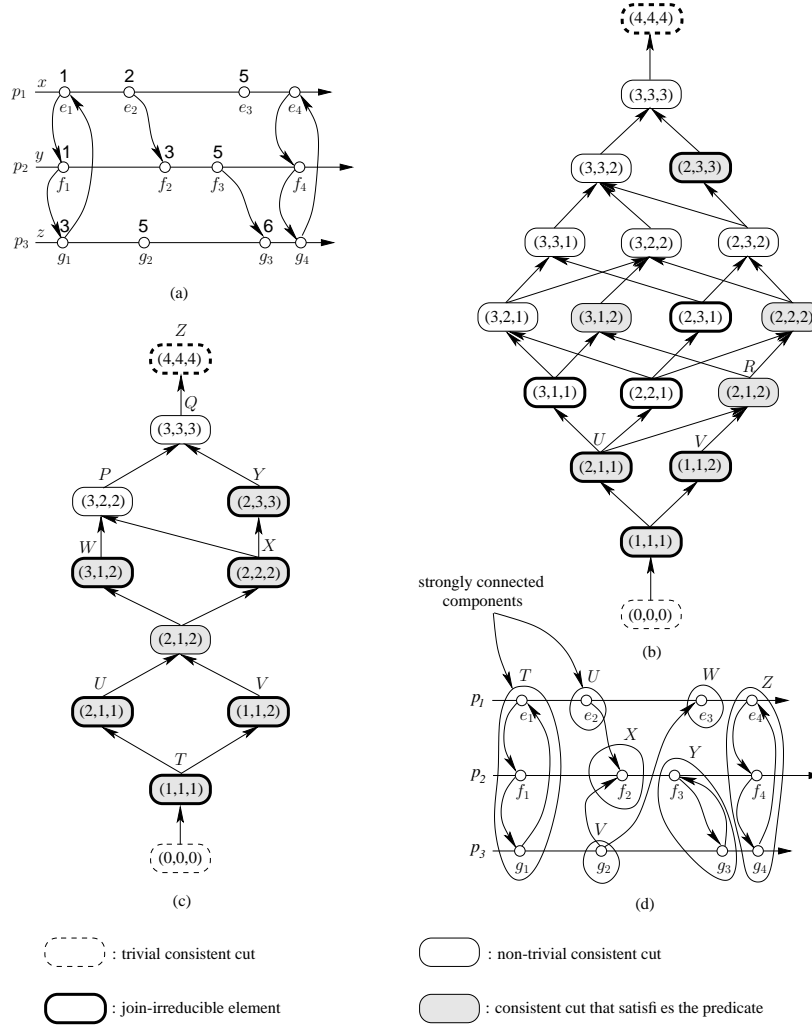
$p_1$ $x$ 1 $e_1$ 2 $e_2$ 5 $e_3$ $e_4$

$p_2$ $y$ 1 $f_1$ 3 $f_2$ 5 $f_3$ $f_4$

$p_3$ $z$ 3 $g_1$ 5 $g_2$ 6 $g_3$ $g_4$

(a)

(4,4,4)

(3,3,3)

(3,3,2) (2,3,3)

(3,3,1) (3,2,2) (2,3,2)

(3,2,1) (3,1,2) (2,3,1) (2,2,2)

$R$

(3,1,1) (2,2,1) (2,1,2)

$U$ $V$

(2,1,1) (1,1,2)

(1,1,1)

(0,0,0)

(b)

$Z$

(4,4,4)

$Q$

(3,3,3)

$P$ $Y$

(3,2,2) (2,3,3)

$W$ $X$

(3,1,2) (2,2,2)

(2,1,2)

$U$ $V$

(2,1,1) (1,1,2)

$T$

(1,1,1)

(0,0,0)

(c)

strongly connected components

$T$ $U$ $W$ $Z$

$p_1$ $e_1$ $e_2$ $e_3$ $e_4$

$X$ $Y$

$p_2$ $f_1$ $f_2$ $f_3$ $f_4$

$V$

$p_3$ $g_1$ $g_2$ $g_3$ $g_4$

(d)

: trivial consistent cut

: non-trivial consistent cut

: join-irreducible element

: consistent cut that satisfi es the predicate